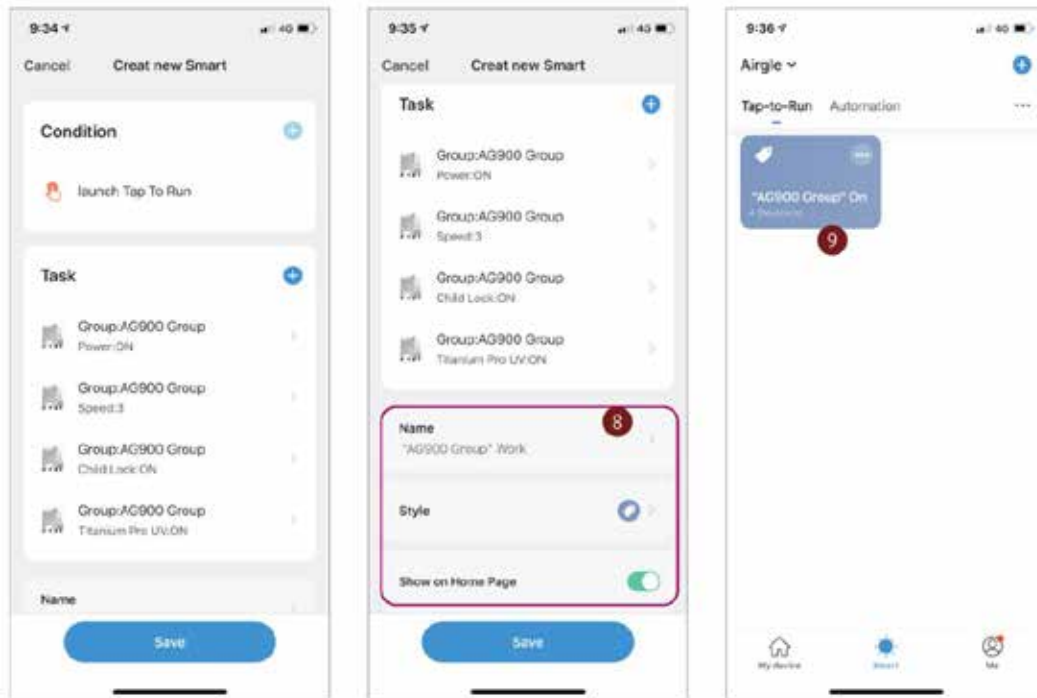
9:34

4G

Cancel

Creat new Smart

Condition

launch Tap To Run

Task

Group:AG900 Group
Power:ON

Group:AG900 Group
Speed:3

Group:AG900 Group
Child Lock:ON

Group:AG900 Group
Titanium Pro UV:ON

Name

Save

9:35

4G

Cancel

Creat new Smart

Task

Group:AG900 Group
Power:ON

Group:AG900 Group
Speed:3

Group:AG900 Group
Child Lock:ON

Group:AG900 Group
Titanium Pro UV:ON

Name
"AG900 Group" Work

8

Style

Show on Home Page

Save

9:36

4G

Airgle

Tap-to-Run

Automation

...

"AG900 Group" On
4 Devices

9

My device

Smart

Me